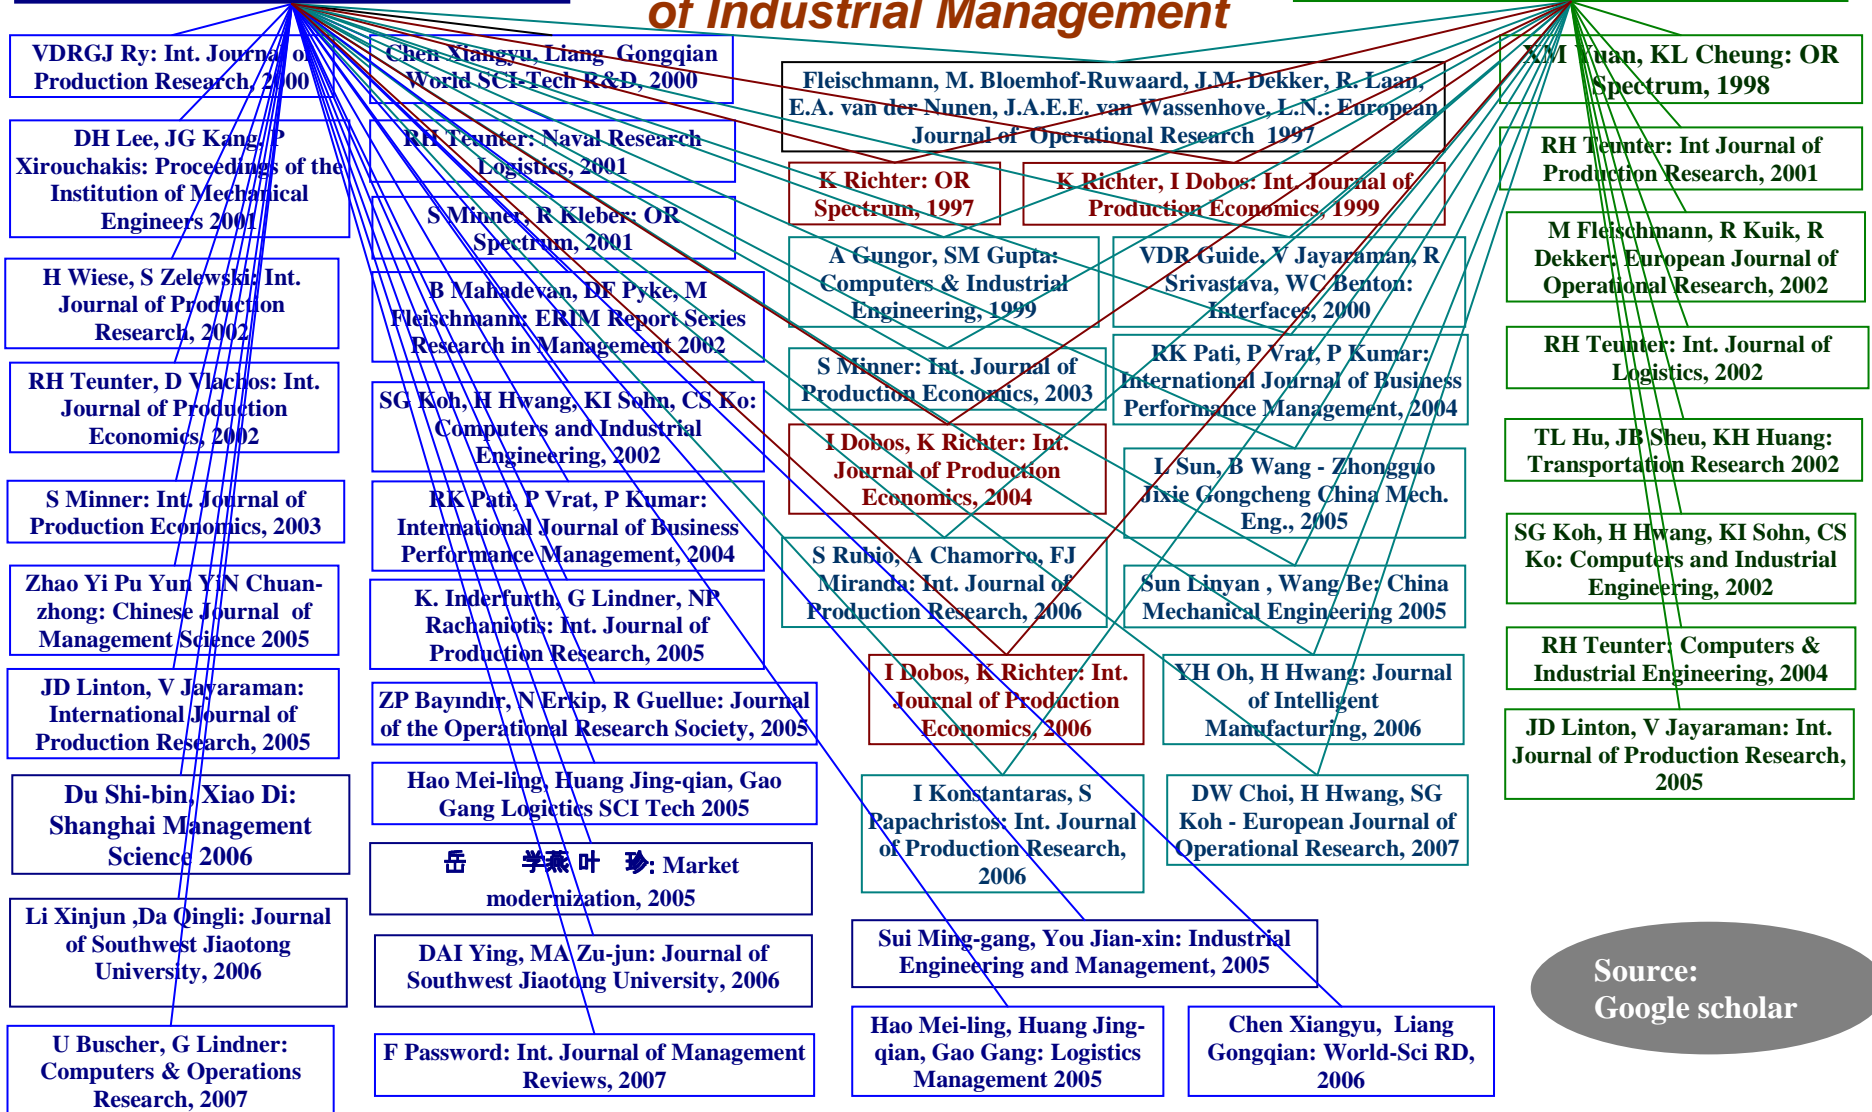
of Industrial Management

VDRGJ Ry: Int. Journal of Production Research, 2000

DH Lee, JG Kang, P Xirouchakis: Proceedings of the Institution of Mechanical Engineers 2001

H Wiese, S Zelewski: Int. Journal of Production Research, 2002

RH Teunter, D Vlachos: Int. Journal of Production Economics, 2002

S Minner: Int. Journal of Production Economics, 2003

Zhao Yi Pu Yun YiN Chuan-zhong: Chinese Journal of Management Science 2005

JD Linton, V Jayaraman: International Journal of Production Research, 2005

Du Shi-bin, Xiao Di: Shanghai Management Science 2006

Li Xinjun ,Da Qingli: Journal of Southwest Jiaotong University, 2006

U Buscher, G Lindner: Computers & Operations Research, 2007

Chen Xiangyu, Liang Gongqian World SCI-Tech R&D, 2000

RH Teunter: Naval Research Logistics, 2001

S Minner, R Kleber: OR Spectrum, 2001

B Mahadevan, DF Pyke, M Fleischmann: ERIM Report Series Research in Management 2002

SG Koh, H Hwang, KI Sohn, CS Ko: Computers and Industrial Engineering, 2002

RK Pati, P Vrat, P Kumar: International Journal of Business Performance Management, 2004

K. Inderfurth, G Lindner, NP Rachaniotis: Int. Journal of Production Research, 2005

ZP Bayındır, N Erkip, R Guellue: Journal of the Operational Research Society, 2005

Hao Mei-ling, Huang Jing-qian, Gao Gang Logictics SCI Tech 2005

岳 学燕 叶 珍: Market modernization, 2005

DAI Ying, MA Zu-jun: Journal of Southwest Jiaotong University, 2006

F Password: Int. Journal of Management Reviews, 2007

Fleischmann, M. Bloemhof-Ruwaard, J.M. Dekker, R. Laan, E.A. van der Nunen, J.A.E.E. van Wassenhove, L.N.: European Journal of Operational Research 1997

K Richter: OR Spectrum, 1997

K Richter, I Dobos: Int. Journal of Production Economics, 1999

A Gungor, SM Gupta: Computers & Industrial Engineering, 1999

VDR Guide, V Jayaraman, R Srivastava, WC Benton: Interfaces, 2000

S Minner: Int. Journal of Production Economics, 2003

RK Pati, P Vrat, P Kumar: International Journal of Business Performance Management, 2004

I Dobos, K Richter: Int. Journal of Production Economics, 2004

L Sun, B Wang - Zhongguo Jixie Gongcheng China Mech. Eng., 2005

S Rubio, A Chamorro, FJ Miranda: Int. Journal of Production Research, 2006

Sun Linyan , Wang Be: China Mechanical Engineering 2005

I Dobos, K Richter: Int. Journal of Production Economics, 2006

YH Oh, H Hwang: Journal of Intelligent Manufacturing, 2006

I Konstantaras, S Papachristos: Int. Journal of Production Research, 2006

DW Choi, H Hwang, SG Koh - European Journal of Operational Research, 2007

Sui Ming-gang, You Jian-xin: Industrial Engineering and Management, 2005

Hao Mei-ling, Huang Jing-qian, Gao Gang: Logistics Management 2005

Chen Xiangyu, Liang Gongqian: World-Sci RD, 2006

XM Yuan, KL Cheung: OR Spectrum, 1998

RH Teunter: Int Journal of Production Research, 2001

M Fleischmann, R Kuik, R Dekker: European Journal of Operational Research, 2002

RH Teunter: Int. Journal of Logistics, 2002

TL Hu, JB Sheu, KH Huang: Transportation Research 2002

SG Koh, H Hwang, KI Sohn, CS Ko: Computers and Industrial Engineering, 2002

RH Teunter: Computers & Industrial Engineering, 2004

JD Linton, V Jayaraman: Int. Journal of Production Research, 2005

Source: Google scholar